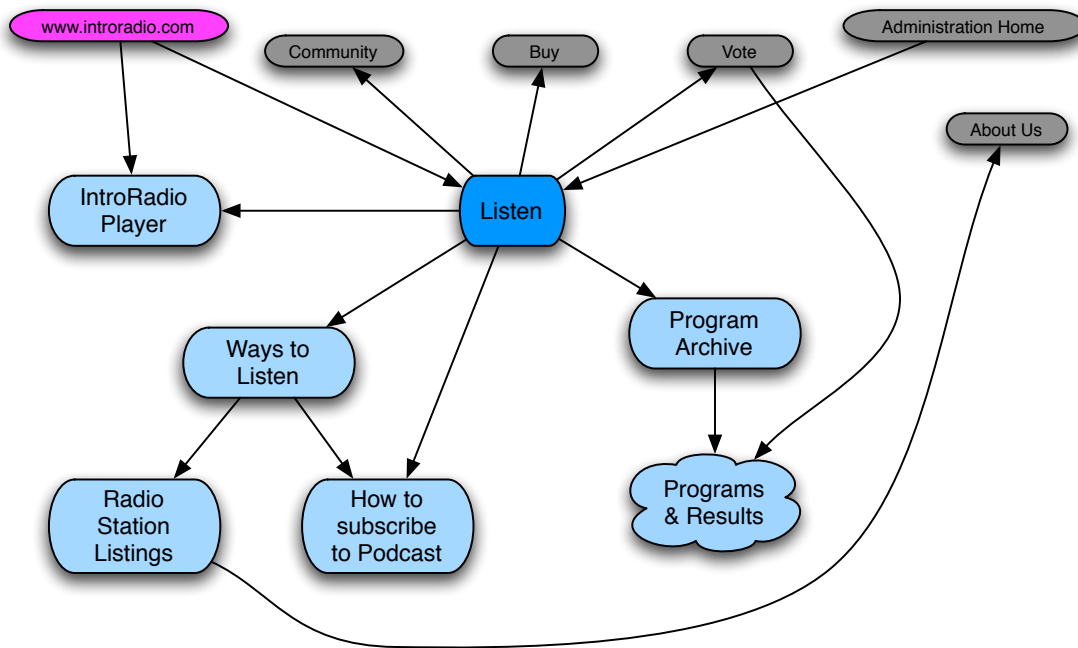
www.introradio.com

Community

Buy

Vote

Administration Home

About Us

IntroRadio Player

Listen

Ways to Listen

Program Archive

Radio Station Listings

How to subscribe to Podcast

Programs & Results